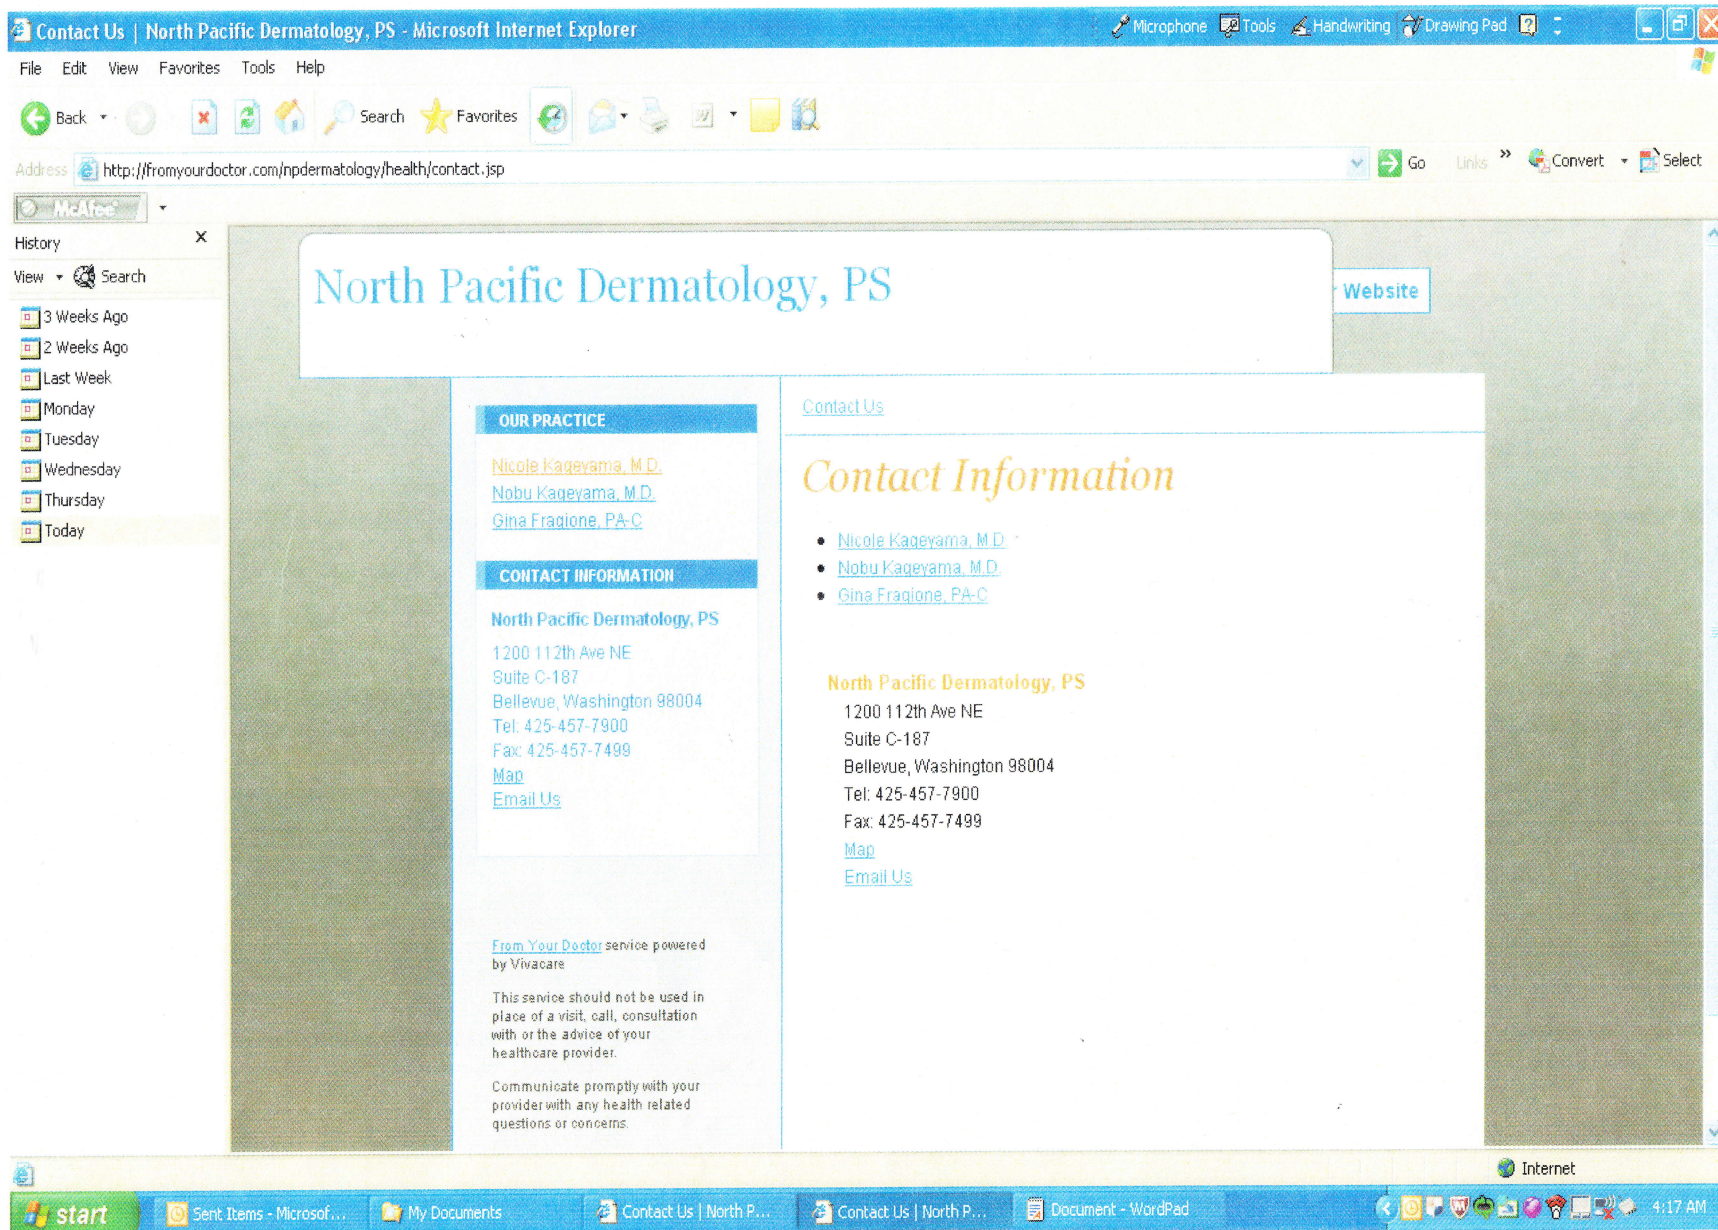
Contact Us | North Pacific Dermatology, PS - Microsoft Internet Explorer

Microphone Tools Handwriting Drawing Pad

File Edit View Favorites Tools Help

Back Search Favorites

Address http://fromyourdoctor.com/npdermatology/health/contact.jsp Go Links » Convert Select

McAfee

History

View Search

3 Weeks Ago
2 Weeks Ago
Last Week
Monday
Tuesday
Wednesday
Thursday
Today

North Pacific Dermatology, PS

Website

OUR PRACTICE

Nicole Kageyama, M.D.
Nobu Kageyama, M.D.
Gina Fragione, PA-C

CONTACT INFORMATION

North Pacific Dermatology, PS

1200 112th Ave NE
Suite C-187
Bellevue, Washington 98004
Tel: 425-457-7900
Fax: 425-457-7499
Map
Email Us

From Your Doctor service powered by Vivacare

This service should not be used in place of a visit, call, consultation with or the advice of your healthcare provider.

Communicate promptly with your provider with any health related questions or concerns.

Contact Us

Contact Information

- Nicole Kageyama, M.D.
- Nobu Kageyama, M.D.
- Gina Fragione, PA-C

North Pacific Dermatology, PS

1200 112th Ave NE
Suite C-187
Bellevue, Washington 98004
Tel: 425-457-7900
Fax: 425-457-7499
Map
Email Us

Internet

start Sent Items - Microsof... My Documents Contact Us | North P... Contact Us | North P... Document - WordPad 4:17 AM